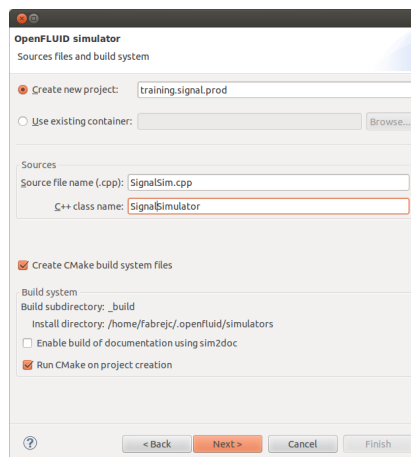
OpenFLUID simulator

Sources files and build system

Create new project: training.signal.prod

Use existing container:

Browse...

Sources

Source file name (.cpp): SignalSim.cpp

C++ class name: SignalSimulator

Create CMake build system files

Build system

Build subdirectory: _build

Install directory: /home/fabrejc/.openfluid/simulators

Enable build of documentation using sim2doc

Run CMake on project creation

?

< Back

Next >

Cancel

Finish